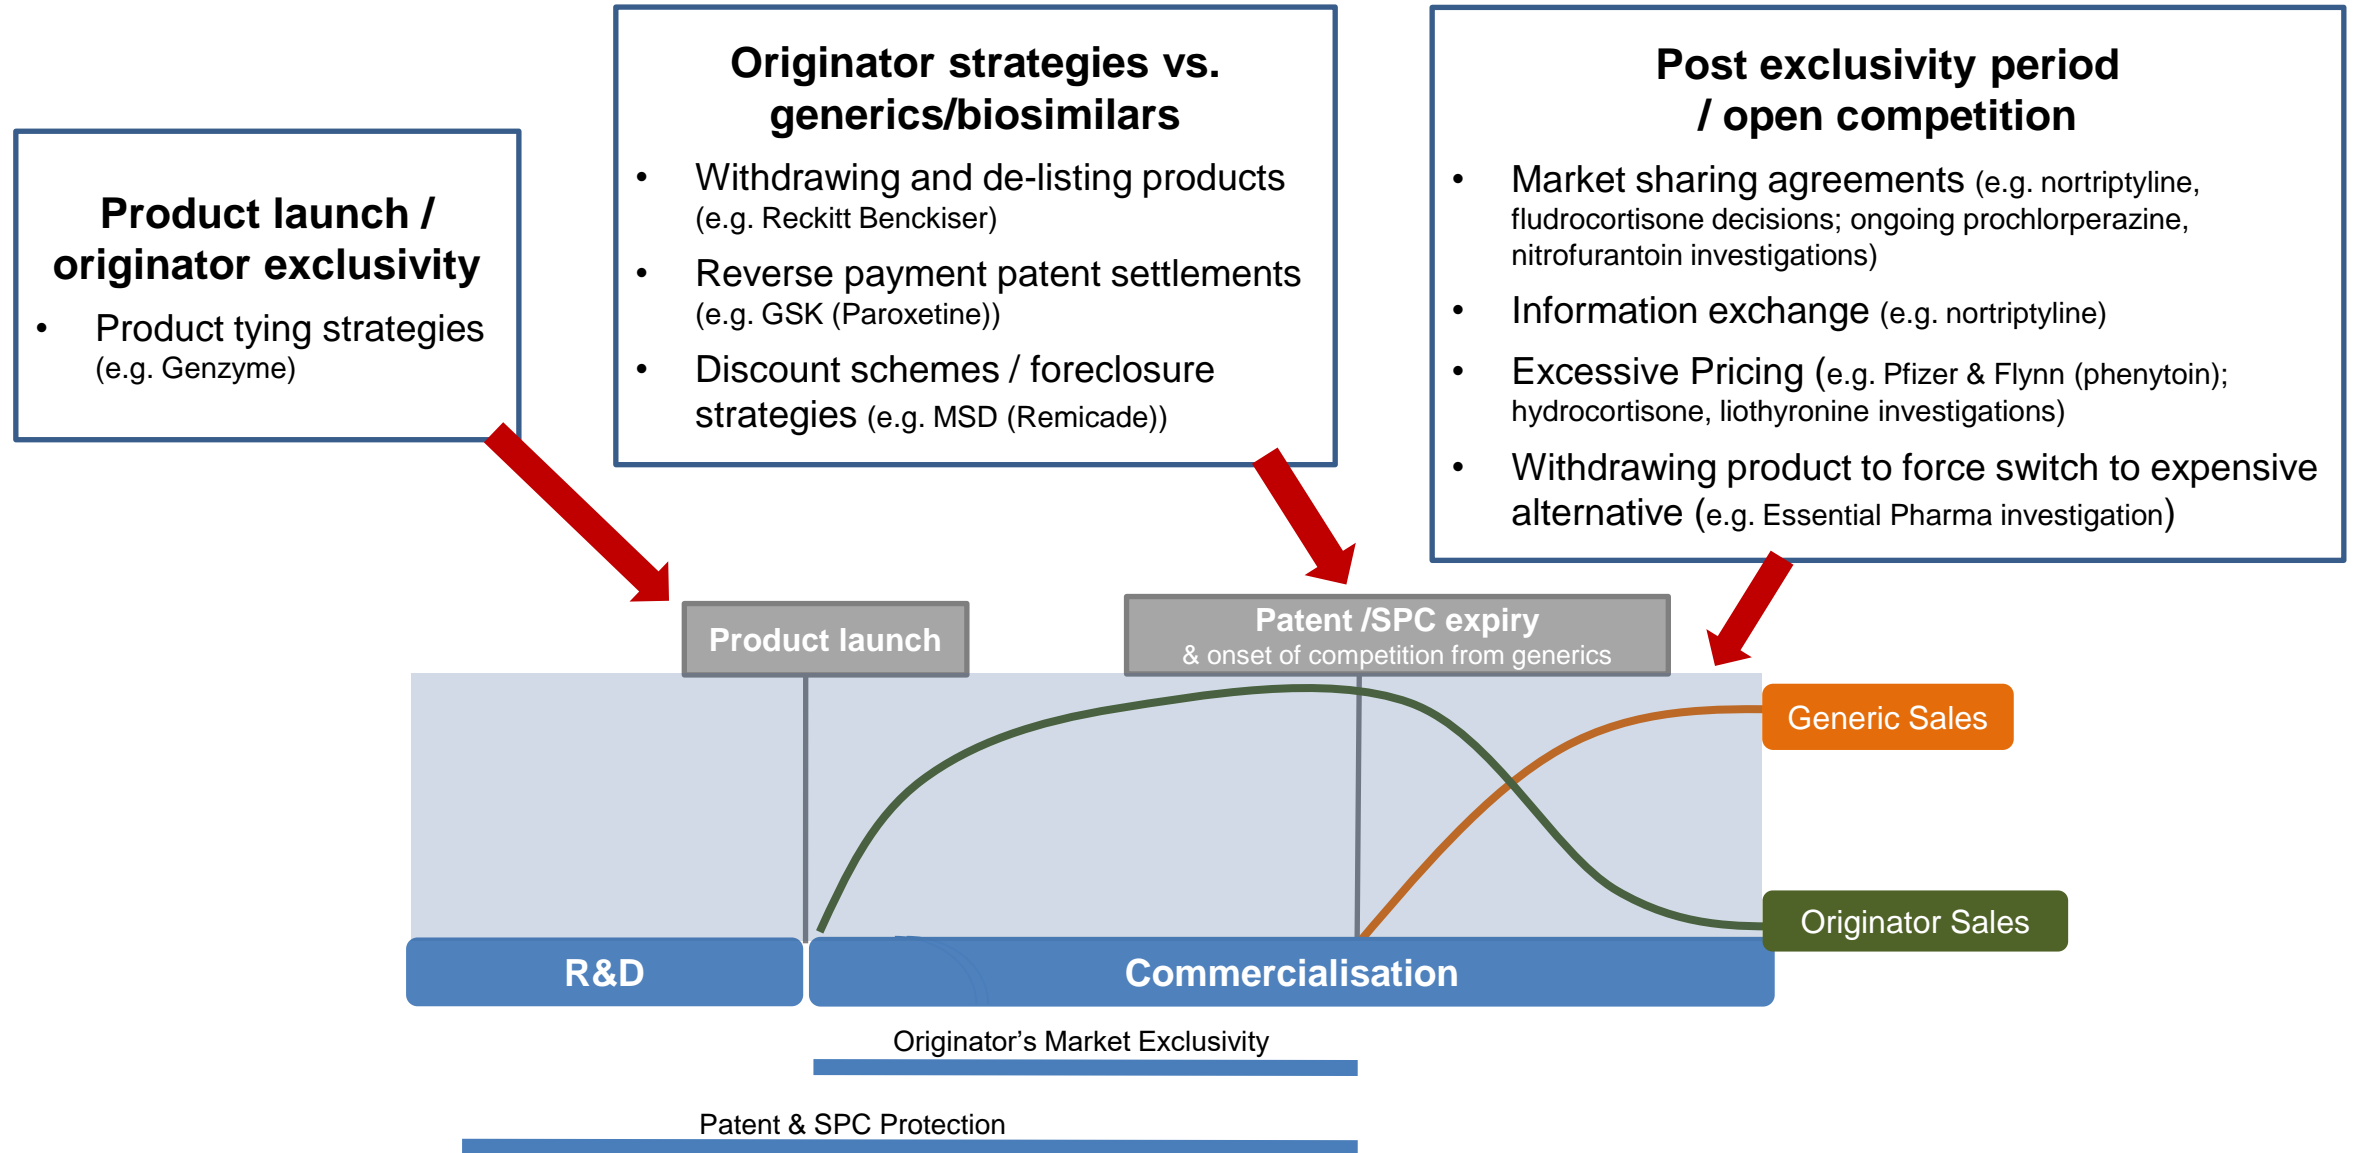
Product launch / originator exclusivity

- Product tying strategies (e.g. Genzyme)

Originator strategies vs. generics/biosimilars

- Withdrawing and de-listing products (e.g. Reckitt Benckiser)
- Reverse payment patent settlements (e.g. GSK (Paroxetine))
- Discount schemes / foreclosure strategies (e.g. MSD (Remicade))

Post exclusivity period / open competition

- Market sharing agreements (e.g. nortriptyline, fludrocortisone decisions; ongoing prochlorperazine, nitrofurantoin investigations)
- Information exchange (e.g. nortriptyline)
- Excessive Pricing (e.g. Pfizer & Flynn (phenytoin); hydrocortisone, liothyronine investigations)
- Withdrawing product to force switch to expensive alternative (e.g. Essential Pharma investigation)

Product launch

Patent /SPC expiry
& onset of competition from generics

Generic Sales

Originator Sales

R&D

Commercialisation

Originator's Market Exclusivity

Patent & SPC Protection